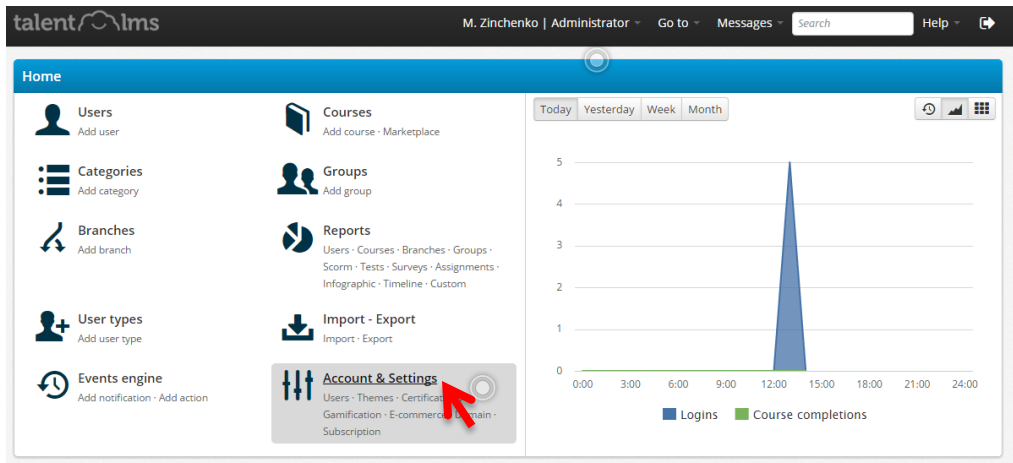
talentlms

M. Zinchenko | Administrator Go to Messages Search Help

Home

Users
Add user

Courses
Add course · Marketplace

Categories
Add category

Groups
Add group

Branches
Add branch

Reports
Users · Courses · Branches · Groups · Scorm · Tests · Surveys · Assignments · Infographic · Timeline · Custom

User types
Add user type

Import - Export
Import · Export

Events engine
Add notification · Add action

Account & Settings
Users · Themes · Certifica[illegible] Gamification · E-commerc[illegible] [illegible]main · Subscription

Today Yesterday Week Month

5
4
3
2
1
0
0:00 3:00 6:00 9:00 12:00 15:00 18:00 21:00 24:00

Logins Course completions